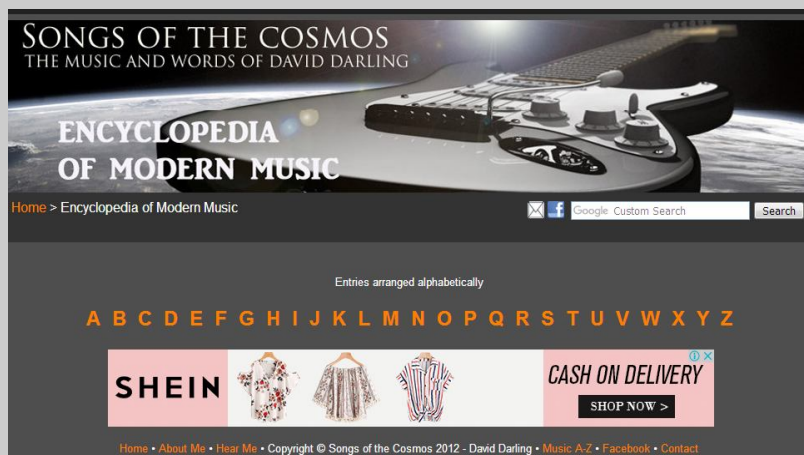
SONGS OF THE COSMOS
THE MUSIC AND WORDS OF DAVID DARLING

ENCYCLOPEDIA OF MODERN MUSIC

Home > Encyclopedia of Modern Music

Google Custom Search

Search

Entries arranged alphabetically

A B C D E F G H I J K L M N O P Q R S T U V W X Y Z

SHEIN

CASH ON DELIVERY

SHOP NOW >

Home • About Me • Hear Me • Copyright © Songs of the Cosmos 2012 - David Darling • Music A-Z • Facebook • Contact